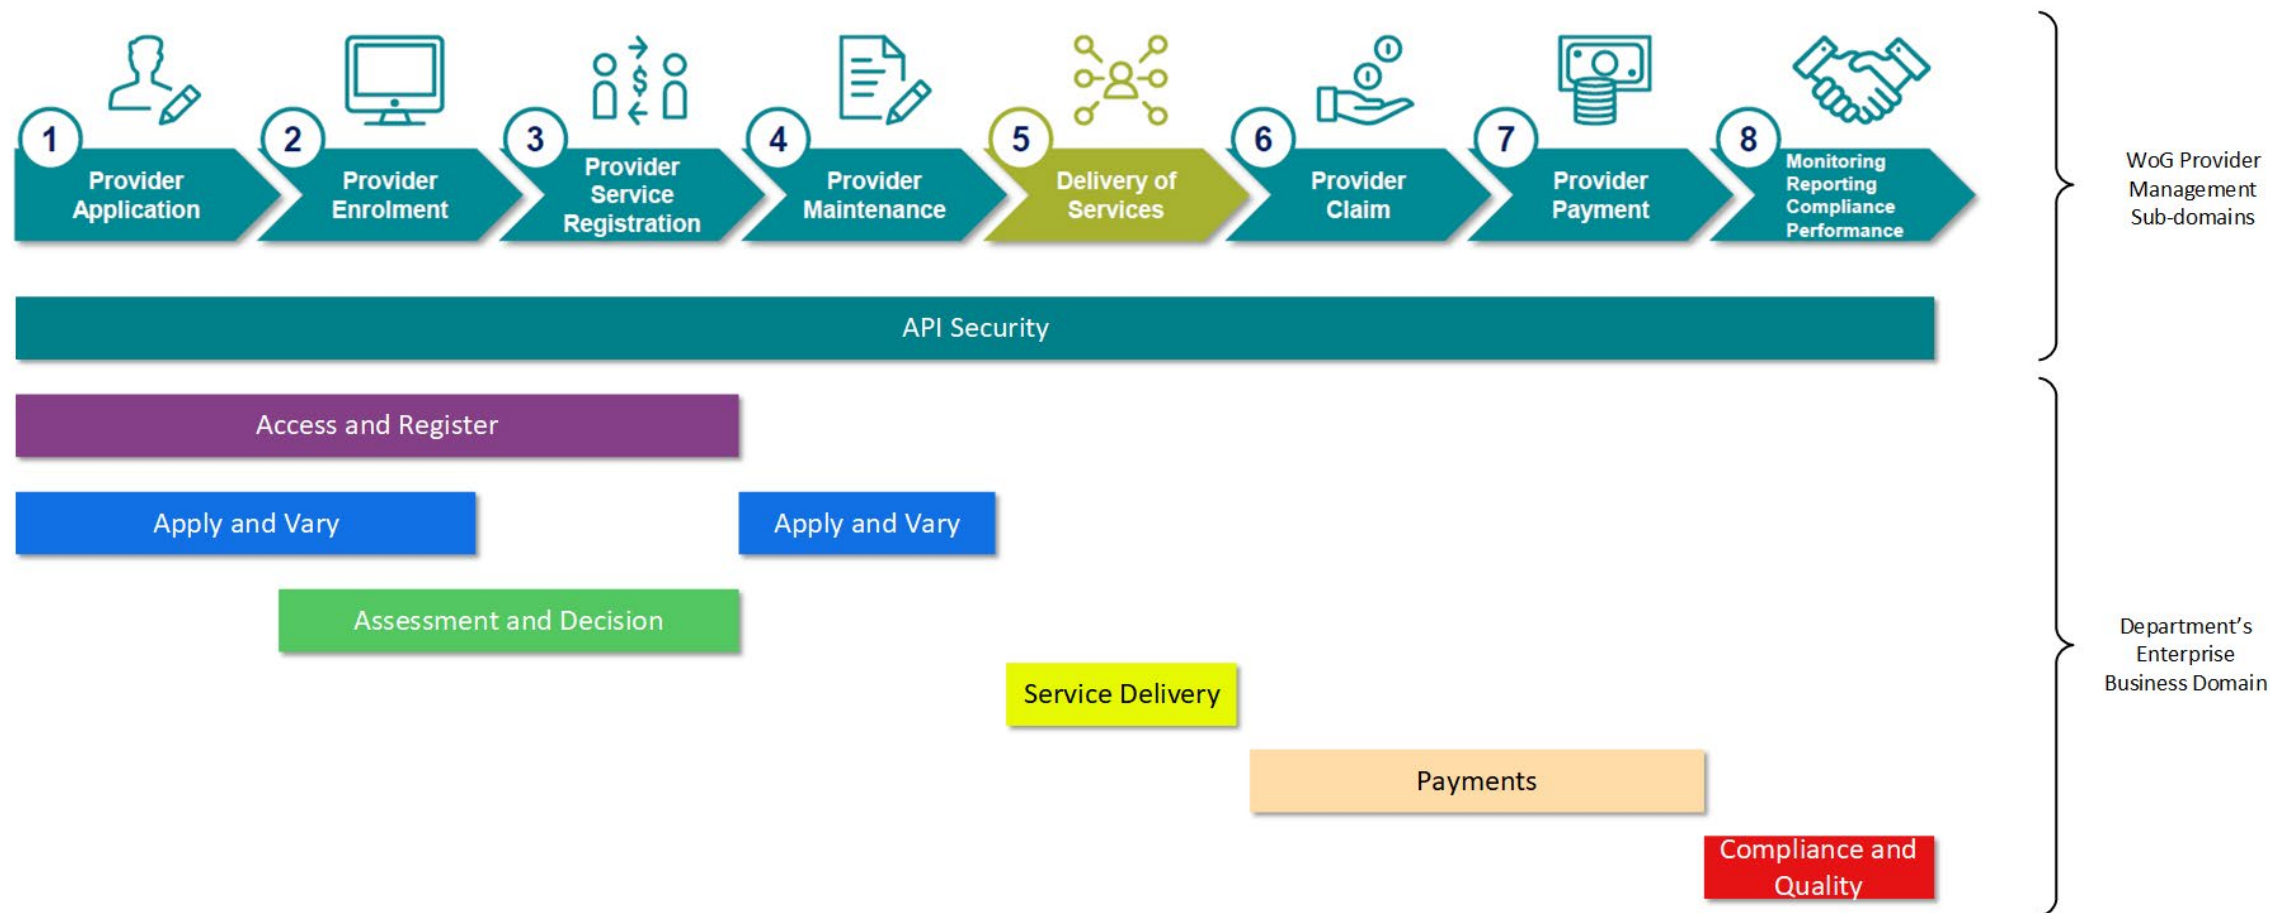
1 Provider Application

2 Provider Enrolment

3 Provider Service Registration

4 Provider Maintenance

5 Delivery of Services

6 Provider Claim

7 Provider Payment

8 Monitoring Reporting Compliance Performance

WoG Provider Management Sub-domains

API Security

Access and Register

Apply and Vary

Apply and Vary

Assessment and Decision

Service Delivery

Payments

Compliance and Quality

Department's Enterprise Business Domain